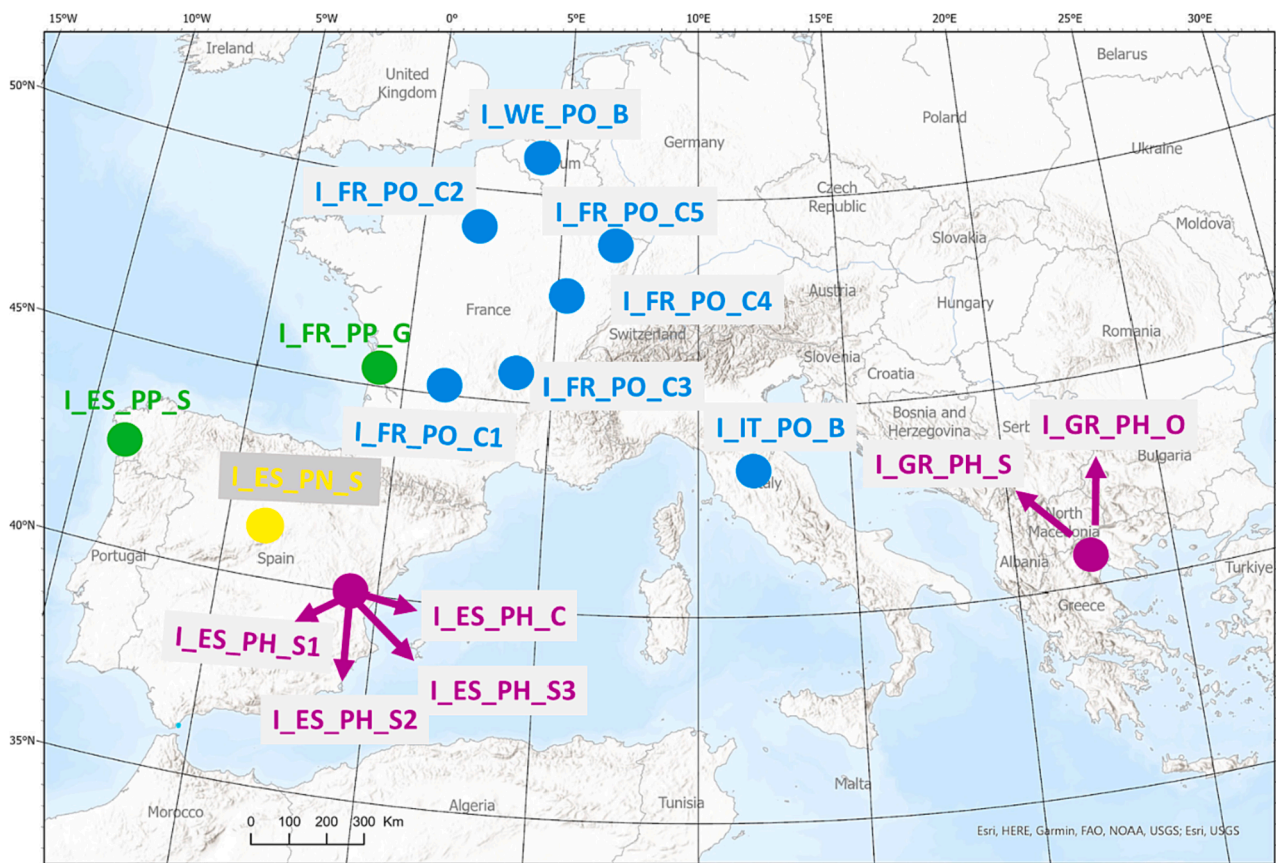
15°W 10°W 5°W 0° 5°E 10°E 15°E 20°E 25°E 30°E

50°N
45°N
40°N
35°N

Ireland
United Kingdom
Belarus
Poland
Germany
Ukraine
Czech Republic
Slovakia
Moldova
Austria
Hungary
Romania
France
Switzerland
Slovenia
Croatia
Bosnia and Herzegovina
Serb
Bulgaria
North Macedonia
Albania
Greece
Türkiye
Portugal
Spain
Italy
Malta
Morocco
Algeria
Tunisia
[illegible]ium

I_WE_PO_B
I_FR_PO_C2
I_FR_PO_C5
I_FR_PO_C4
I_FR_PP_G
I_FR_PO_C3
I_ES_PP_S
I_FR_PO_C1
I_IT_PO_B
I_GR_PH_O
I_GR_PH_S
I_ES_PN_S
I_ES_PH_C
I_ES_PH_S1
I_ES_PH_S3
I_ES_PH_S2

0 100 200 300 Km

Esri, HERE, Garmin, FAO, NOAA, USGS; Esri, USGS